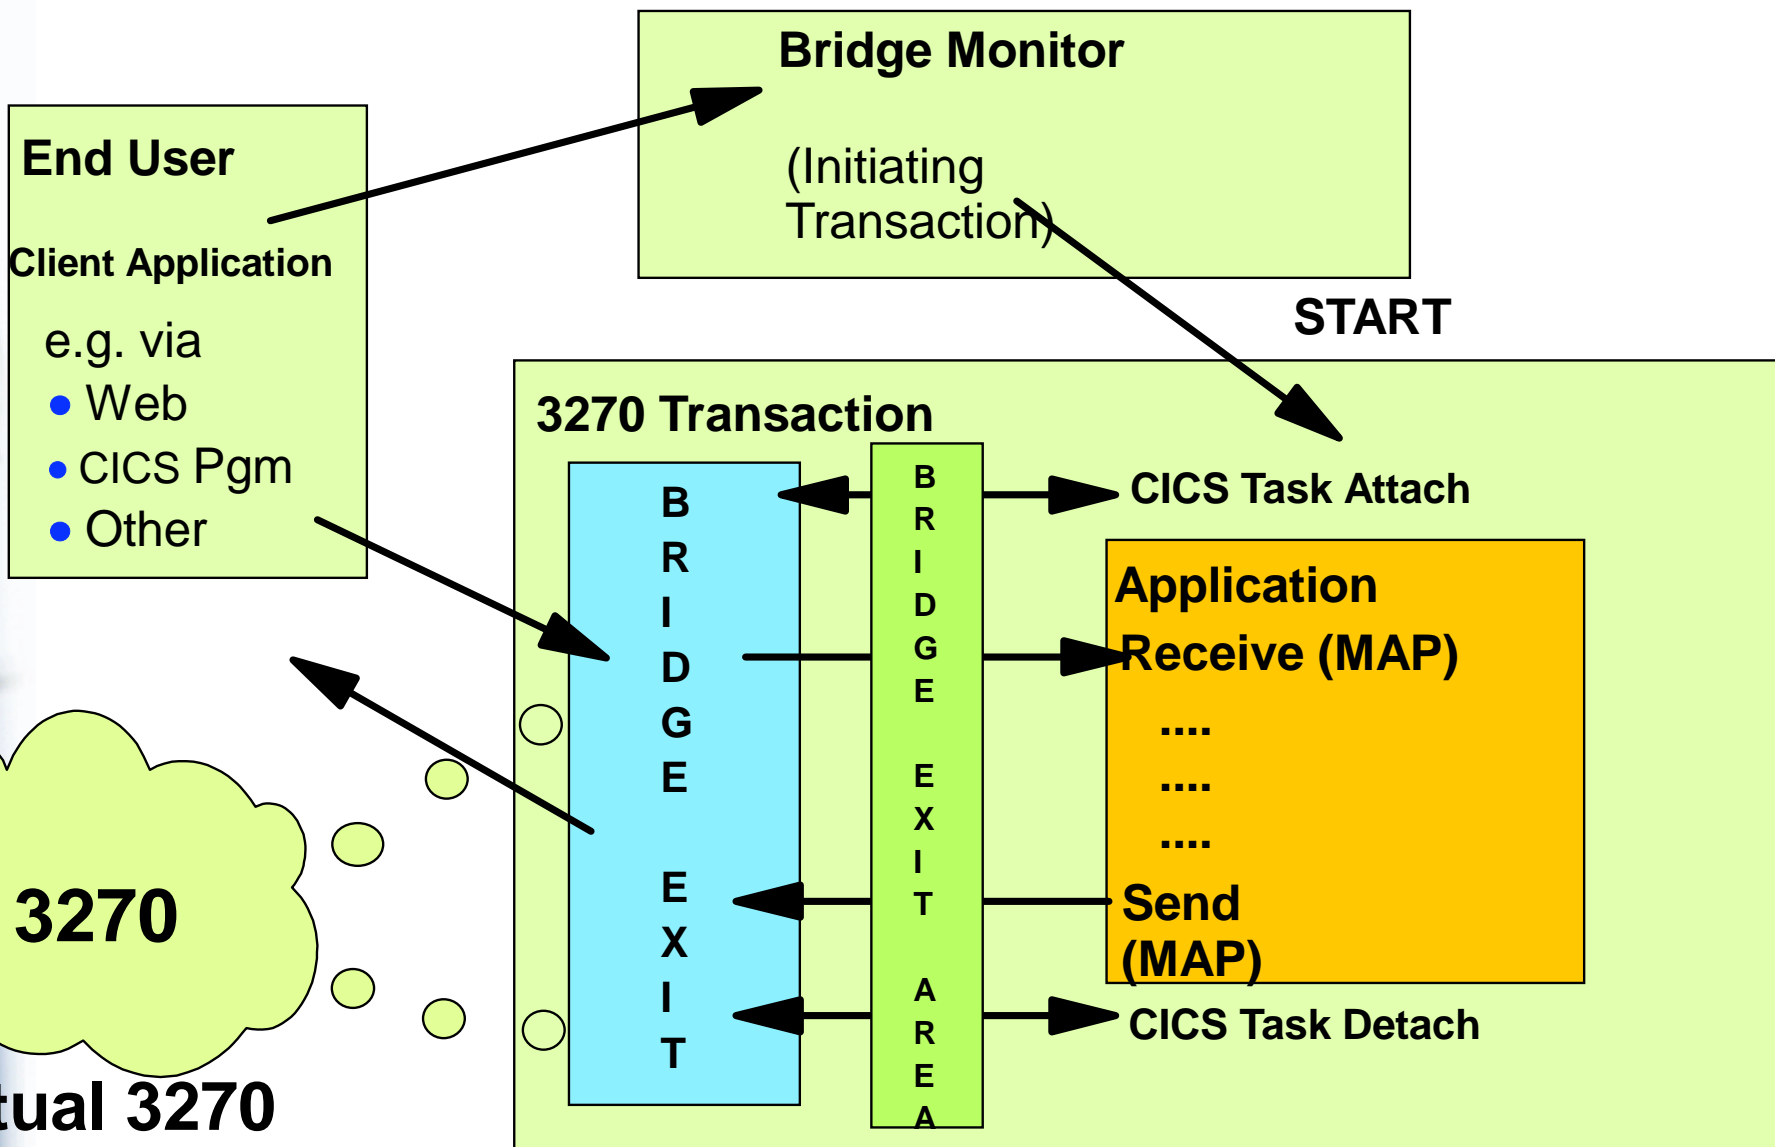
Bridge Monitor

(Initiating Transaction)

End User

Client Application

e.g. via
• Web
• CICS Pgm
• Other

START

3270 Transaction

BRIDGE EXIT

BRIDGE EXIT AREA

CICS Task Attach

Application

Receive (MAP)

....

....

....

Send (MAP)

CICS Task Detach

3270

tual 3270